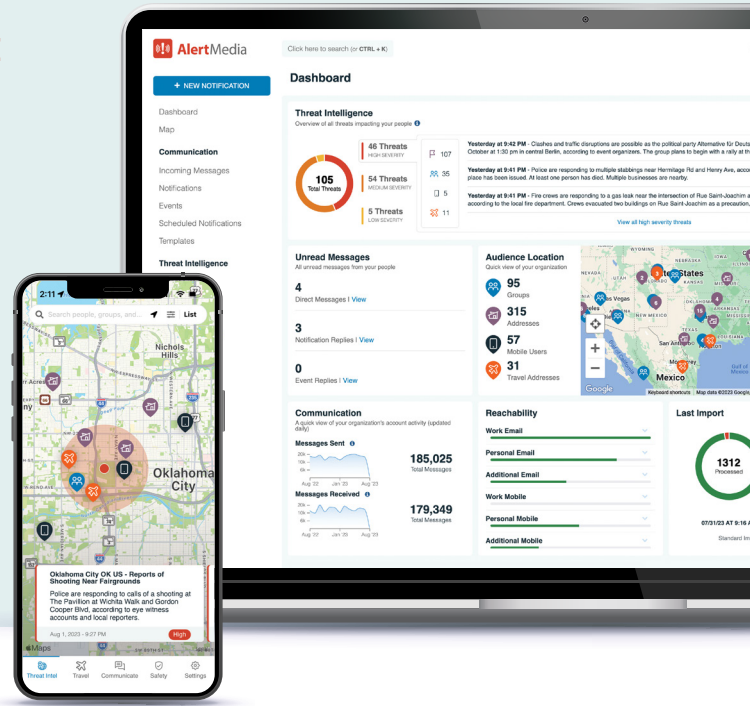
AlertMedia

Click here to search (CTRL + K)

+ NEW NOTIFICATION

Dashboard
Map

Communication
Incoming Messages
Notifications
Events
Scheduled Notifications
Templates

Threat Intelligence

Dashboard

Threat Intelligence
Overview of all threats impacting your people

105 Total Threats

46 Threats HIGH SEVERITY
54 Threats MEDIUM SEVERITY
5 Threats LOW SEVERITY

107
35
5
11

Yesterday at 9:42 PM - Clashes and traffic disruptions are possible as the political party Alternative für Deuts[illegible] October at 1:30 pm in central Berlin, according to event organizers. The group plans to begin with a rally at th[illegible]

Yesterday at 9:41 PM - Police are responding to multiple stabbings near Hermitage Rd and Henry Ave, acco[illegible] place has been issued. At least one person has died. Multiple businesses are nearby.

Yesterday at 9:41 PM - Fire crews are responding to a gas leak near the intersection of Rue Saint-Joachim a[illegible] according to the local fire department. Crews evacuated two buildings on Rue Saint-Joachim as a precaution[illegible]

View all high severity threats

Unread Messages
All unread messages from your people
4
Direct Messages | View
3
Notification Replies | View
0
Event Replies | View

Audience Location
Quick view of your organization
95
Groups
315
Addresses
57
Mobile Users
31
Travel Addresses

States
Las Vegas
Mexico
Google
Keyboard shortcuts | Map data ©2022 Google

Communication
A quick view of your organization's account activity (updated daily)
Messages Sent
185,025
Total Messages
Messages Received
179,349
Total Messages

Reachability
Work Email
Personal Email
Additional Email
Work Mobile
Personal Mobile
Additional Mobile

Last Import
1312
Processed
07/31/23 AT 9:16 A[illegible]
Standard Im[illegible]

2:11
Search people, groups, and...
List
Nichols Hills
Oklahoma City

Oklahoma City OK US - Reports of Shooting Near Fairgrounds
Police are responding to calls of a shooting at The Pavilion at Wichita Walk and Gordon Cooper Blvd, according to eye witness accounts and local reporters.
Aug 1, 2023 - 9:27 PM
High

Maps
Threat Intel
Travel
Communicate
Safety
Settings